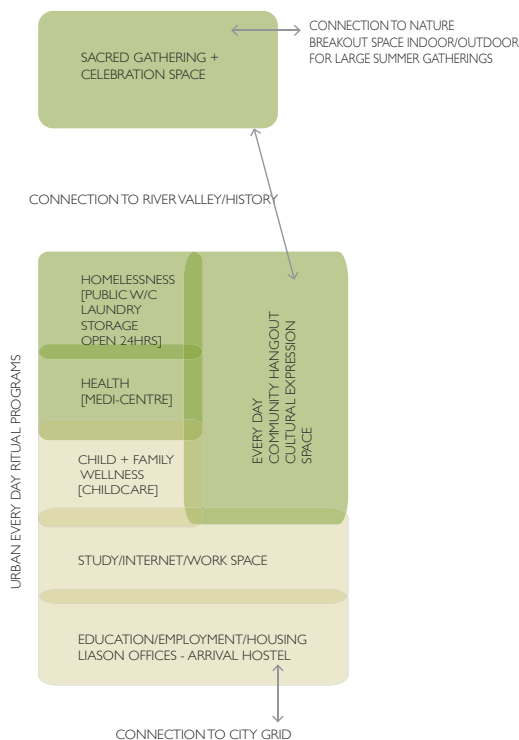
SACRED GATHERING + CELEBRATION SPACE

CONNECTION TO NATURE
BREAKOUT SPACE INDOOR/OUTDOOR FOR LARGE SUMMER GATHERINGS

CONNECTION TO RIVER VALLEY/HISTORY

URBAN EVERY DAY RITUAL PROGRAMS

HOMELESSNESS
[PUBLIC W/C
LAUNDRY
STORAGE
OPEN 24HRS]

HEALTH
[MEDI-CENTRE]

EVERY DAY
COMMUNITY HANGOUT
CULTURAL EXPRESSION
SPACE

CHILD + FAMILY
WELLNESS
[CHILDCARE]

STUDY/INTERNET/WORK SPACE

EDUCATION/EMPLOYMENT/HOUSING
LIASON OFFICES - ARRIVAL HOSTEL

CONNECTION TO CITY GRID